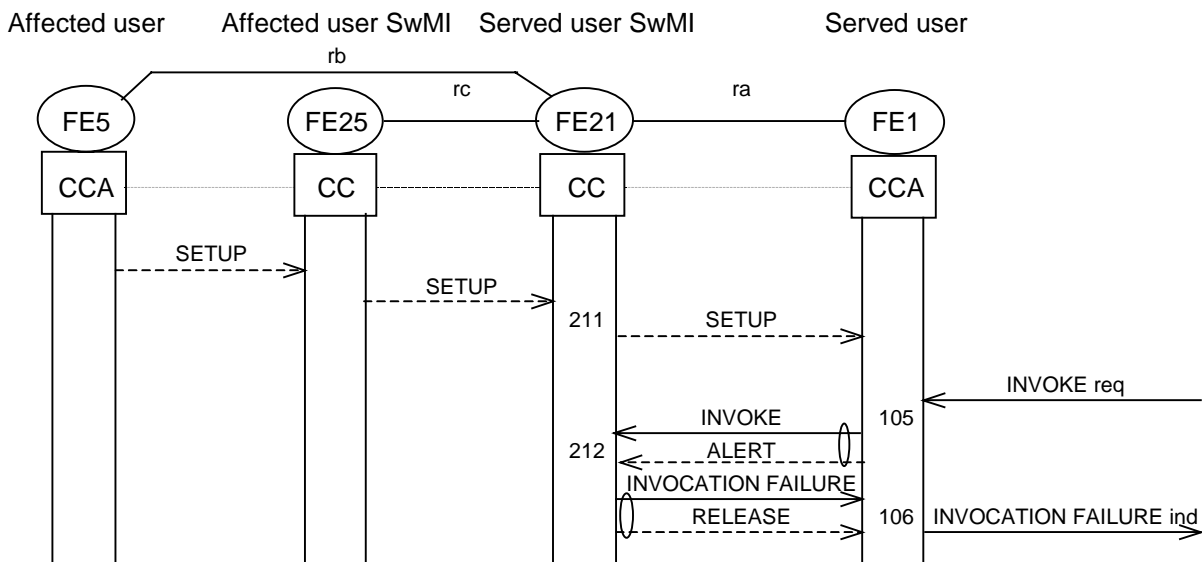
Affected user

Affected user SwMI

Served user SwMI

Served user

rb

rc

ra

FE5

FE25

FE21

FE1

CCA

CC

CC

CCA

SETUP

SETUP

211

SETUP

INVOKE req

INVOKE

105

212

ALERT

INVOCATION FAILURE

RELEASE

106

INVOCATION FAILURE ind